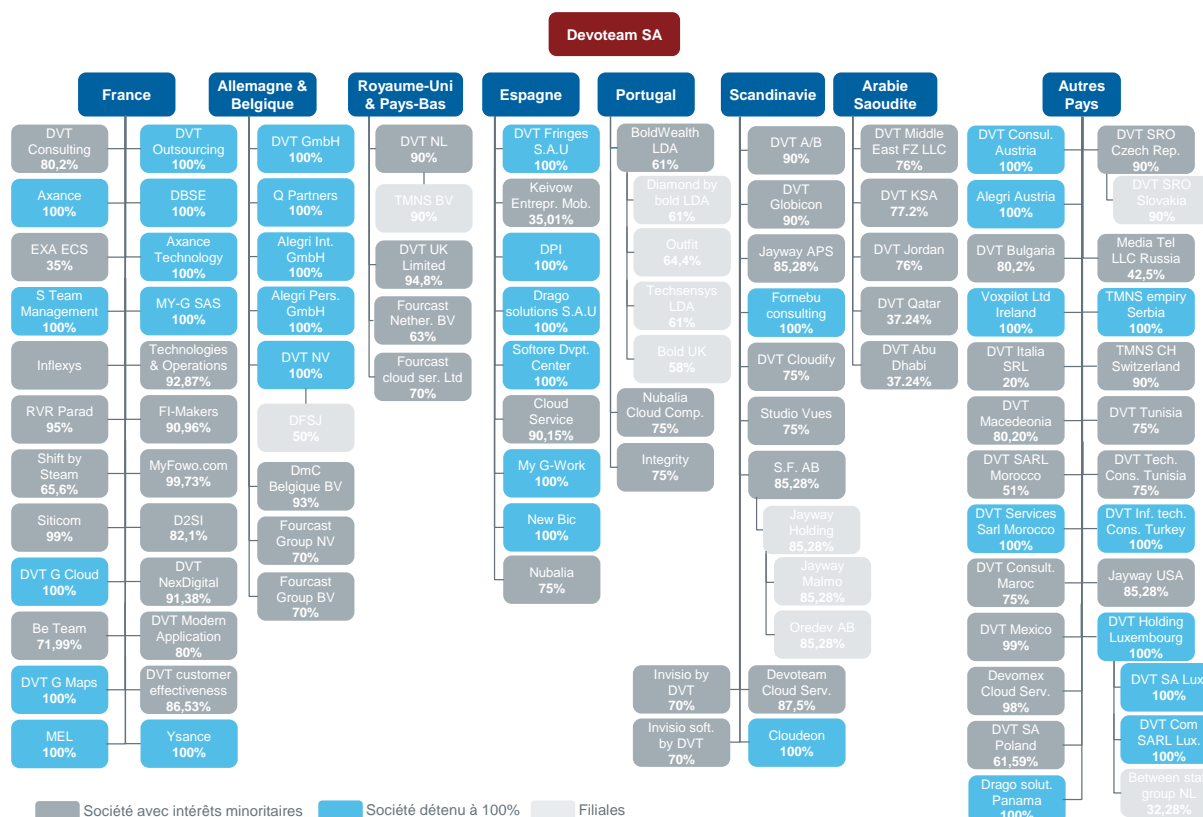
Devoteam SA

France

DVT Consulting 80,2%
DVT Outsourcing 100%
Axance 100%
DBSE 100%
EXA ECS 35%
Axance Technology 100%
S Team Management 100%
MY-G SAS 100%
Inflexys
Technologies & Operations 92,87%
RVR Parad 95%
FI-Makers 90,96%
Shift by Steam 65,6%
MyFowo.com 99,73%
Siticom 99%
D2SI 82,1%
DVT G Cloud 100%
DVT NexDigital 91,38%
Be Team 71,99%
DVT Modern Application 80%
DVT G Maps 100%
DVT customer effectiveness 86,53%
MEL 100%
Ysance 100%

Allemagne & Belgique

DVT GmbH 100%
Q Partners 100%
Alegri Int. GmbH 100%
Alegri Pers. GmbH 100%
DVT NV 100%
DFSJ 50%
DmC Belgique BV 93%
Fourcast Group NV 70%
Fourcast Group BV 70%

Royaume-Uni & Pays-Bas

DVT NL 90%
TMNS BV 90%
DVT UK Limited 94,8%
Fourcast Nether. BV 63%
Fourcast cloud ser. Ltd 70%

Espagne

DVT Fringes S.A.U 100%
Keivow Entrepr. Mob. 35,01%
DPI 100%
Drago solutions S.A.U 100%
Softore Dvpt. Center 100%
Cloud Service 90,15%
My G-Work 100%
New Bic 100%
Nubalia 75%

Portugal

BoldWealth LDA 61%
Diamond by bold LDA 61%
Outfit 64,4%
Techsensys LDA 61%
Bold UK 58%
Nubalia Cloud Comp. 75%
Integrity 75%

Scandinavie

DVT A/B 90%
DVT Globicon 90%
Jayway APS 85,28%
Fornebu consulting 100%
DVT Cloudify 75%
Studio Vues 75%
S.F. AB 85,28%
Jayway Holding 85,28%
Jayway Malmo 85,28%
Oredev AB 85,28%
Invisio by DVT 70%
Devoteam Cloud Serv. 87,5%
Invisio soft. by DVT 70%
Cloudeon 100%

Arabie Saoudite

DVT Middle East FZ LLC 76%
DVT KSA 77.2%
DVT Jordan 76%
DVT Qatar 37.24%
DVT Abu Dhabi 37.24%

Autres Pays

DVT Consul. Austria 100%
DVT SRO Czech Rep. 90%
DVT SRO Slovakia 90%
Alegri Austria 100%
DVT Bulgaria 80,2%
Media Tel LLC Russia 42,5%
Voxpilot Ltd Ireland 100%
TMNS empiry Serbia 100%
DVT Italia SRL 20%
TMNS CH Switzerland 90%
DVT Macedeonia 80,20%
DVT Tunisia 75%
DVT SARL Morocco 51%
DVT Tech. Cons. Tunisia 75%
DVT Services Sarl Morocco 100%
DVT Inf. tech. Cons. Turkey 100%
DVT Consult. Maroc 75%
Jayway USA 85,28%
DVT Mexico 99%
DVT Holding Luxembourg 100%
DVT SA Lux 100%
Devomex Cloud Serv. 98%
DVT Com SARL Lux. 100%
DVT SA Poland 61,59%
Between stat group NL 32,28%
Drago solut. Panama 100%

Société avec intérêts minoritaires
Société détenu à 100%
Filiales